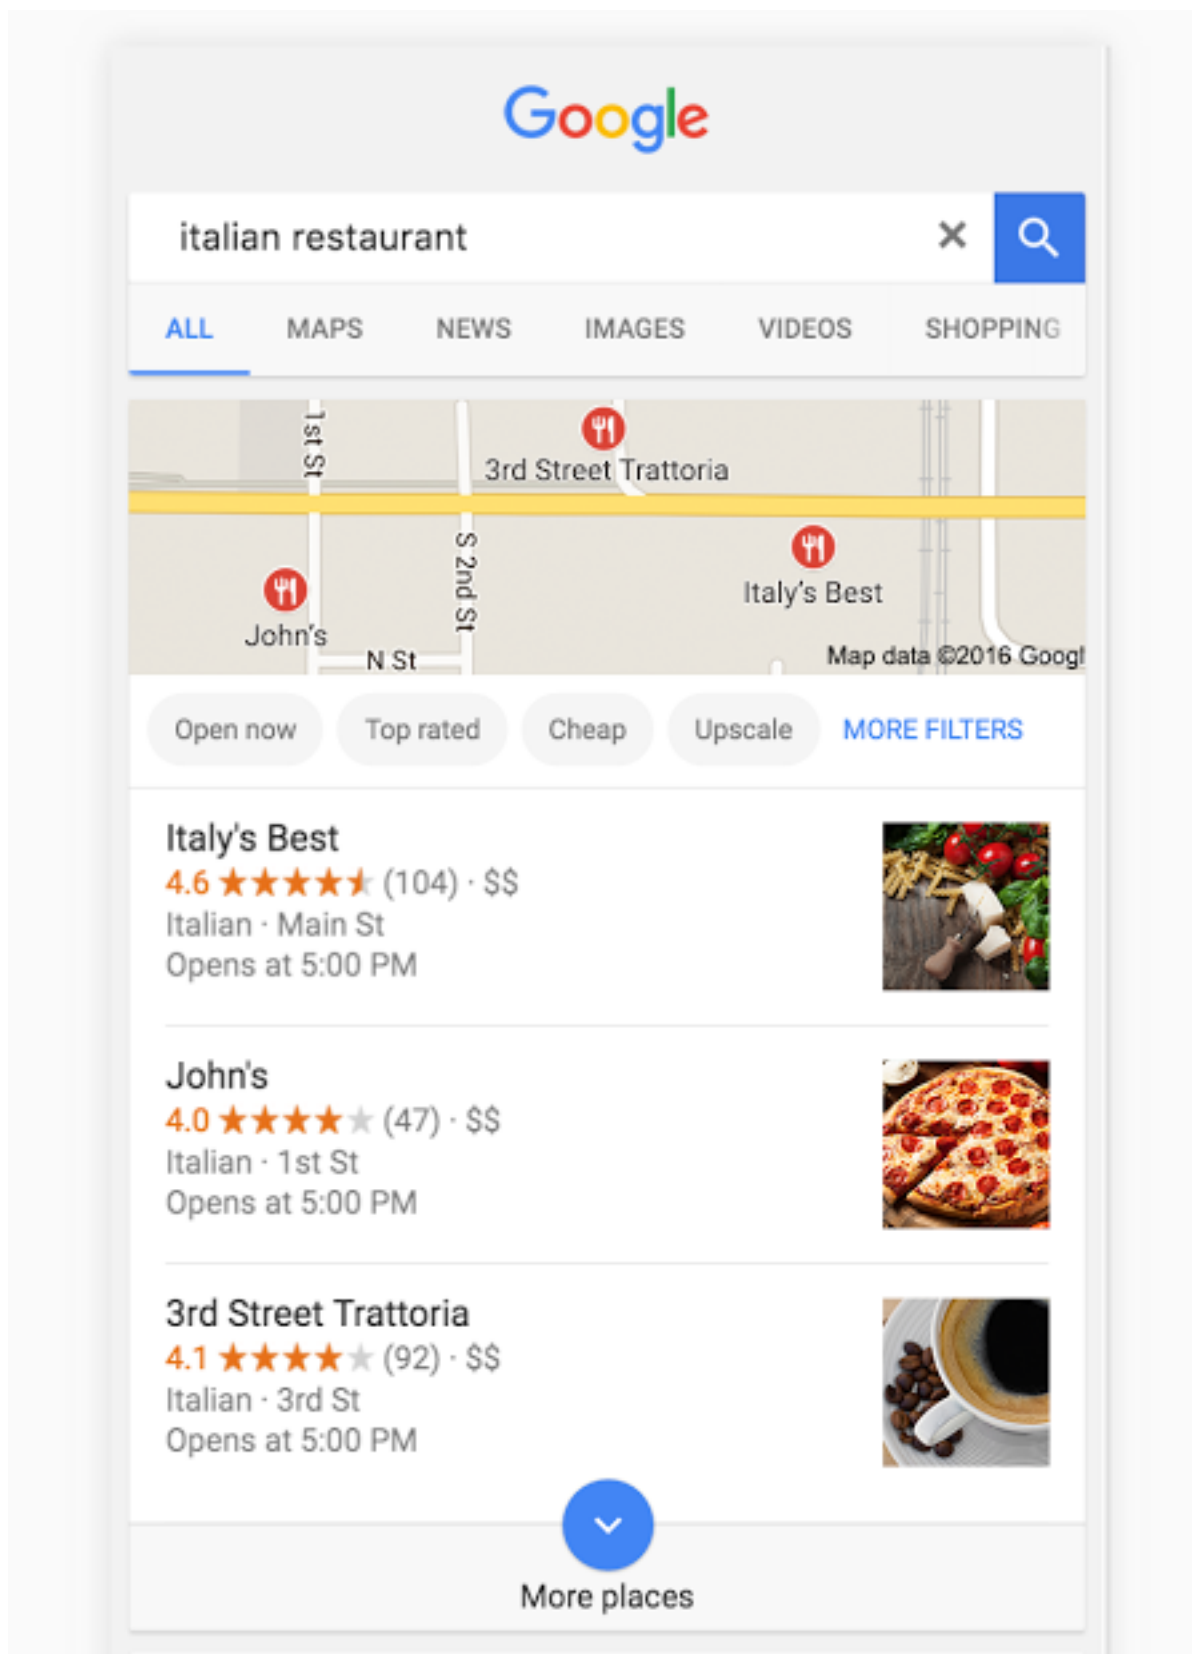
Google

italian restaurant

ALL MAPS NEWS IMAGES VIDEOS SHOPPING

1st St
3rd Street Trattoria
S 2nd St
Italy's Best
John's
N St
Map data ©2016 Googl

Open now Top rated Cheap Upscale MORE FILTERS

Italy's Best
4.6 ★★★★★ (104) · $$
Italian · Main St
Opens at 5:00 PM

John's
4.0 ★★★★★ (47) · $$
Italian · 1st St
Opens at 5:00 PM

3rd Street Trattoria
4.1 ★★★★★ (92) · $$
Italian · 3rd St
Opens at 5:00 PM

More places